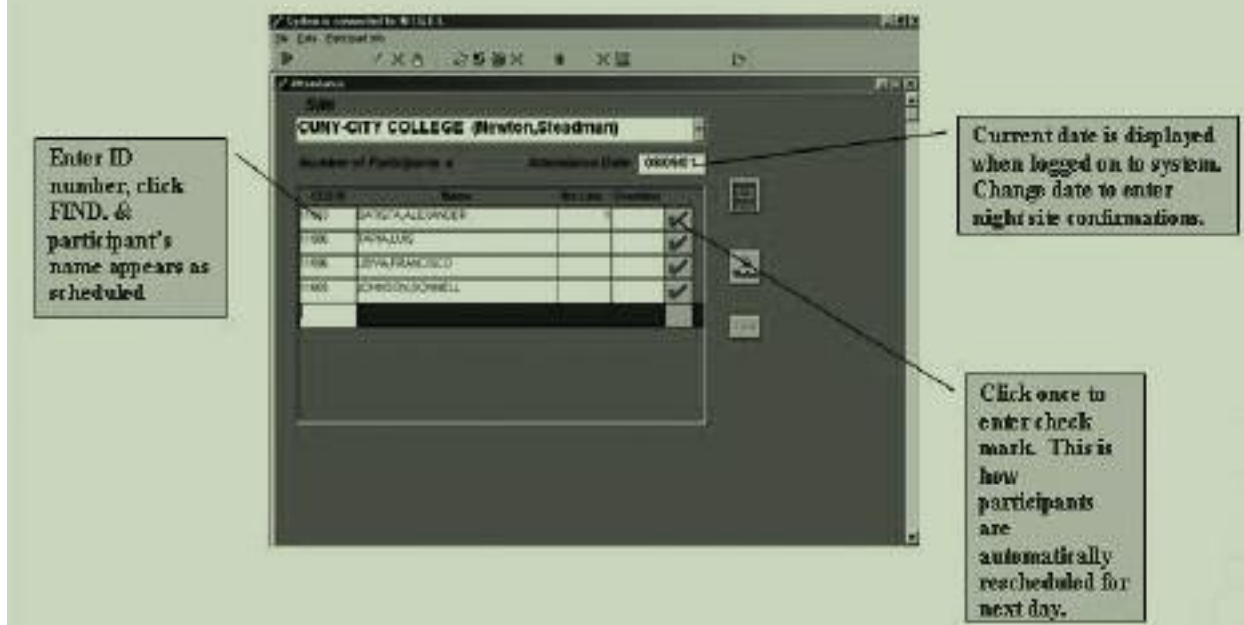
Enter ID number, click FIND. & participant's name appears as scheduled

System is connected to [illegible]

File Edit Participant Info

Attendance

Site

CUNY-CITY COLLEGE (Newton,Steadman)

Number of Participants: 4

Attendance Date: 03/09/01

| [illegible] | Name | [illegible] | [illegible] |
|---|---|---|---|
| 17967 | BAUTISTA,ALEXANDER | 1 | |
| 11086 | TAPIA,LUIS | | |
| 11086 | LEIVA,FRANCISCO | | |
| 11485 | JOHNSTON,DONNELL | | |

Current date is displayed when logged on to system. Change date to enter night site confirmations.

Click once to enter check mark. This is how participants are automatically rescheduled for next day.